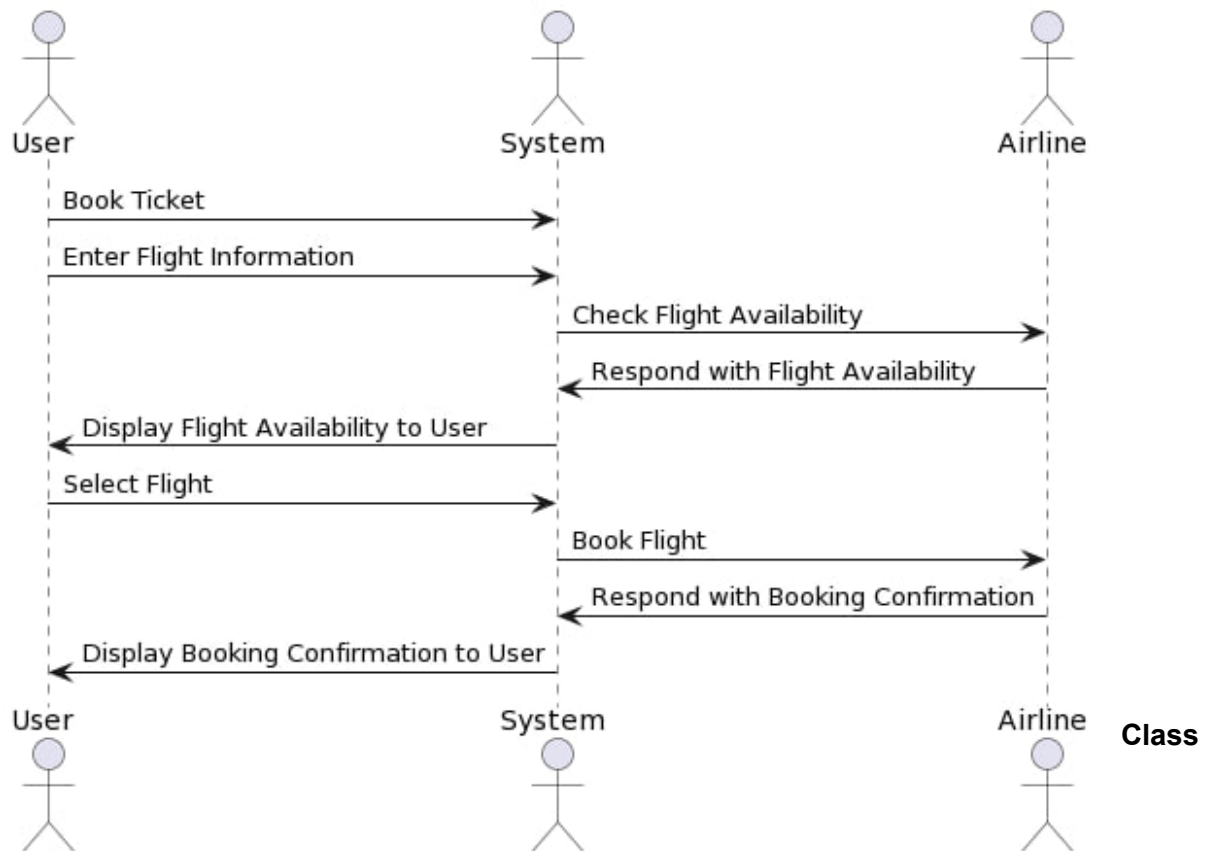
User System Airline

Book Ticket

Enter Flight Information

Check Flight Availability

Respond with Flight Availability

Display Flight Availability to User

Select Flight

Book Flight

Respond with Booking Confirmation

Display Booking Confirmation to User

User System Airline

Class